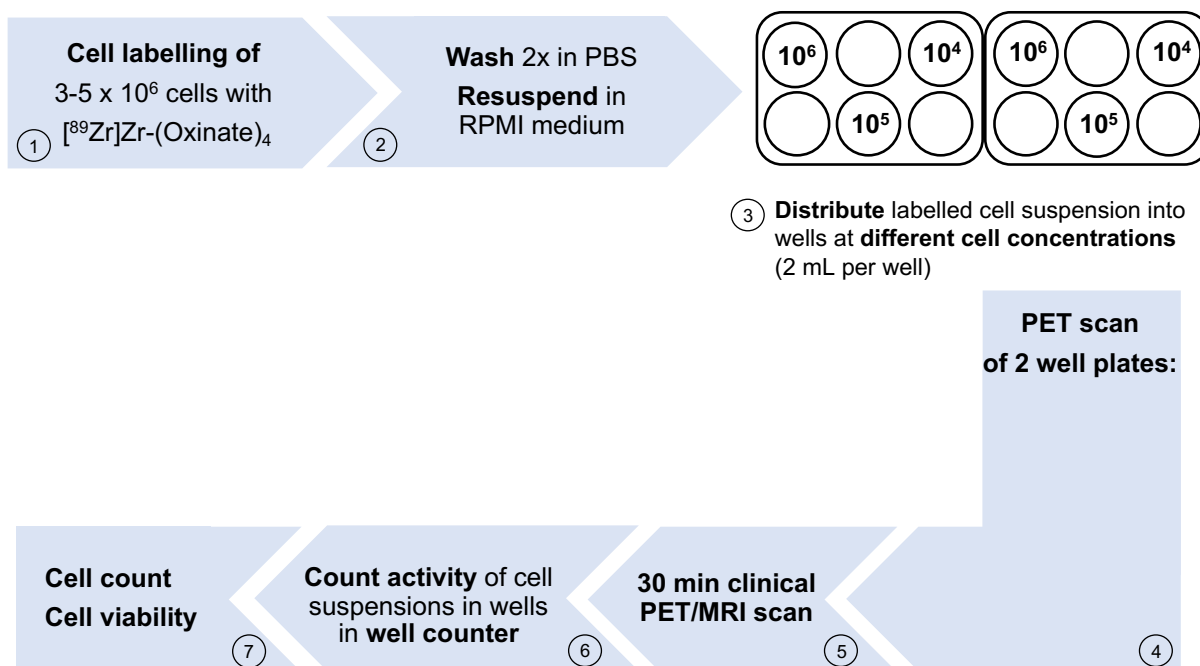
Cell labelling of
3-5 x $10^6$ cells with
[$^{89}$Zr]Zr-(Oxinate)$_4$
1

Wash 2x in PBS
Resuspend in
RPMI medium
2

$10^6$ $10^4$ $10^6$ $10^4$
$10^5$ $10^5$

3 Distribute labelled cell suspension into wells at different cell concentrations (2 mL per well)

PET scan
of 2 well plates:
4

30 min clinical
PET/MRI scan
5

Count activity of cell suspensions in wells in well counter
6

Cell count
Cell viability
7